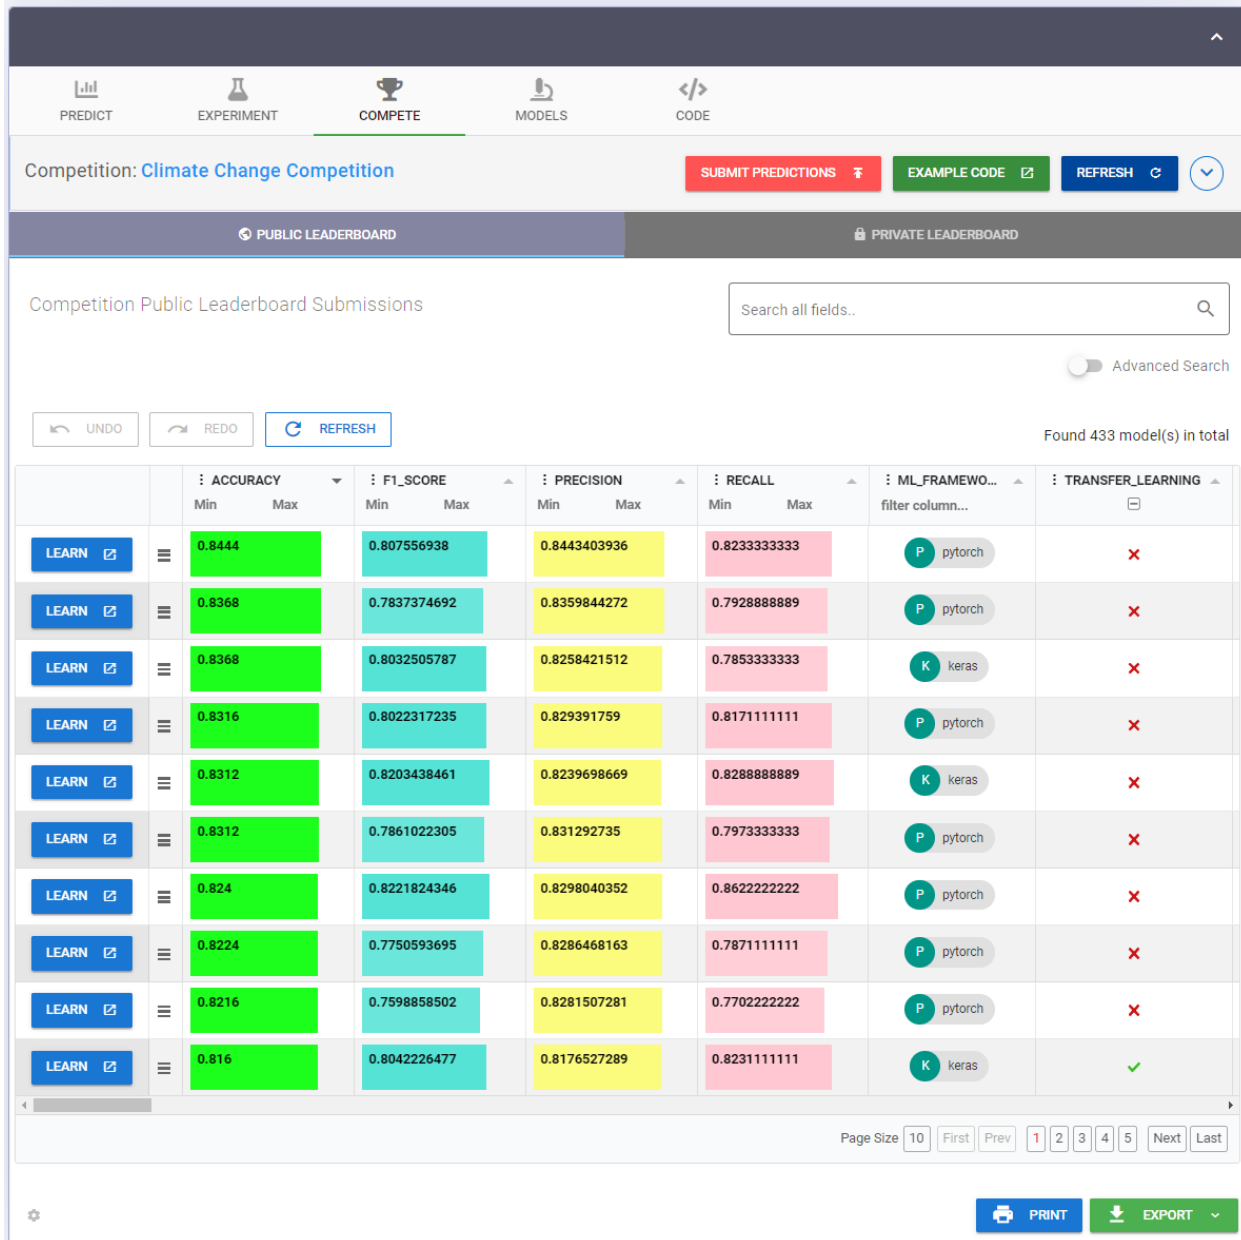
PREDICT EXPERIMENT COMPETE MODELS CODE

Competition: Climate Change Competition

SUBMIT PREDICTIONS EXAMPLE CODE REFRESH

PUBLIC LEADERBOARD PRIVATE LEADERBOARD

Competition Public Leaderboard Submissions

Search all fields..

Advanced Search

UNDO REDO REFRESH

Found 433 model(s) in total

| | | ACCURACY Min Max | F1_SCORE Min Max | PRECISION Min Max | RECALL Min Max | ML_FRAMEWO... filter column... | TRANSFER_LEARNING |
|---|---|---|---|---|---|---|---|
| LEARN | | 0.8444 | 0.807556938 | 0.8443403936 | 0.8233333333 | P pytorch | ✗ |
| LEARN | | 0.8368 | 0.7837374692 | 0.8359844272 | 0.7928888889 | P pytorch | ✗ |
| LEARN | | 0.8368 | 0.8032505787 | 0.8258421512 | 0.7853333333 | K keras | ✗ |
| LEARN | | 0.8316 | 0.8022317235 | 0.829391759 | 0.8171111111 | P pytorch | ✗ |
| LEARN | | 0.8312 | 0.8203438461 | 0.8239698669 | 0.8288888889 | K keras | ✗ |
| LEARN | | 0.8312 | 0.7861022305 | 0.831292735 | 0.7973333333 | P pytorch | ✗ |
| LEARN | | 0.824 | 0.8221824346 | 0.8298040352 | 0.8622222222 | P pytorch | ✗ |
| LEARN | | 0.8224 | 0.7750593695 | 0.8286468163 | 0.7871111111 | P pytorch | ✗ |
| LEARN | | 0.8216 | 0.7598858502 | 0.8281507281 | 0.7702222222 | P pytorch | ✗ |
| LEARN | | 0.816 | 0.8042226477 | 0.8176527289 | 0.8231111111 | K keras | ✓ |

Page Size 10 First Prev 1 2 3 4 5 Next Last

PRINT EXPORT